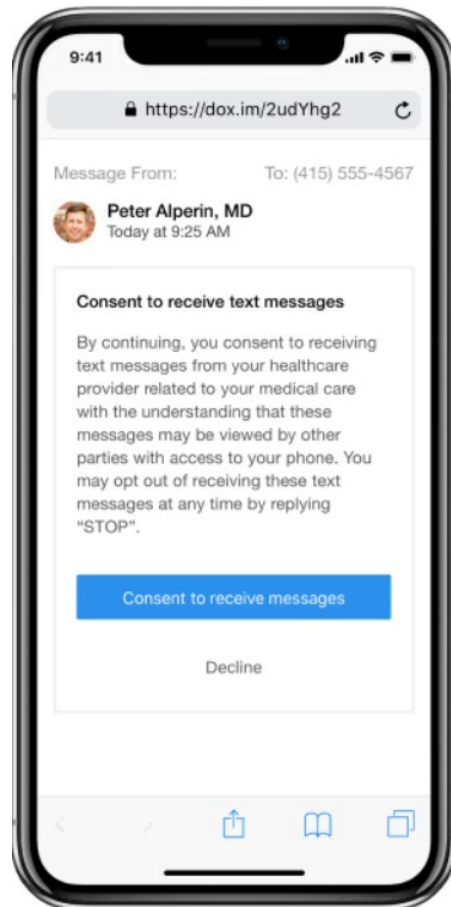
9:41

https://dox.im/2udYhg2

Message From:

To: (415) 555-4567

Peter Alperin, MD
Today at 9:25 AM

Consent to receive text messages

By continuing, you consent to receiving text messages from your healthcare provider related to your medical care with the understanding that these messages may be viewed by other parties with access to your phone. You may opt out of receiving these text messages at any time by replying "STOP".

Consent to receive messages

Decline